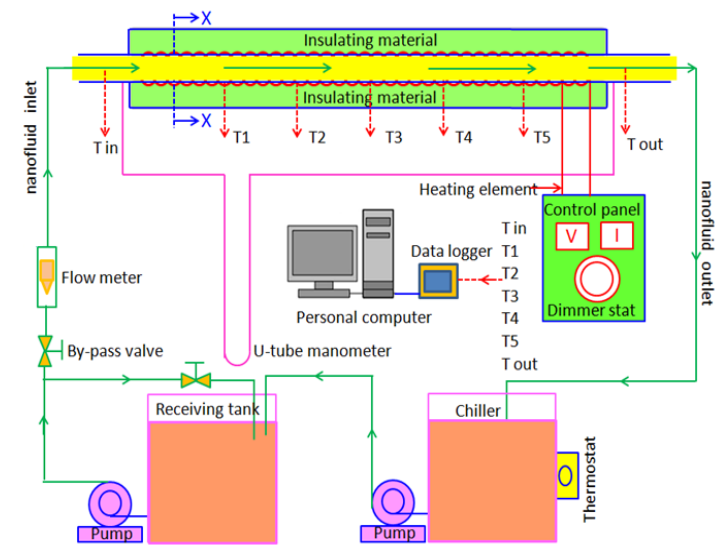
X
Insulating material
Insulating material
X
nanofluid inlet
T in
T1
T2
T3
T4
T5
T out
Heating element
Control panel
V
I
Dimmer stat
nanofluid outlet
Data logger
T in
T1
T2
T3
T4
T5
T out
Personal computer
Flow meter
By-pass valve
U-tube manometer
Receiving tank
Chiller
Thermostat
Pump
Pump